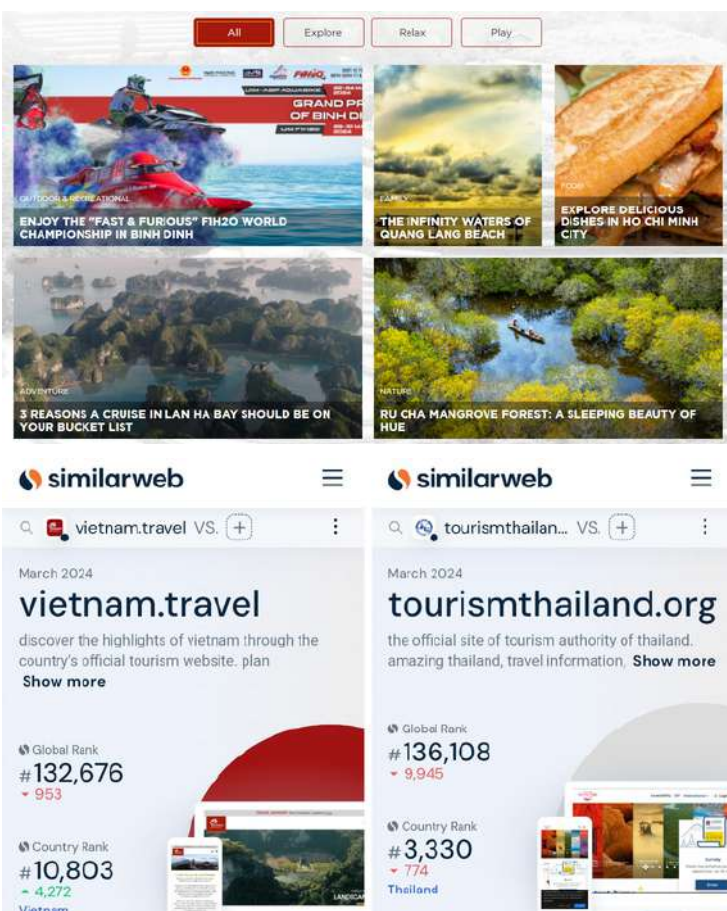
All Explore Relax Play

GRAND PR
OF BINH D

OUTDOOR & RECREATIONAL
ENJOY THE "FAST & FURIOUS" FIH2O WORLD CHAMPIONSHIP IN BINH DINH

FAMILY
THE INFINITY WATERS OF QUANG LANG BEACH

FOOD
EXPLORE DELICIOUS DISHES IN HO CHI MINH CITY

ADVENTURE
3 REASONS A CRUISE IN LAN HA BAY SHOULD BE ON YOUR BUCKET LIST

NATURE
RU CHA MANGROVE FOREST: A SLEEPING BEAUTY OF HUE

similarweb

vietnam.travel VS. +

March 2024
vietnam.travel
discover the highlights of vietnam through the country's official tourism website. plan
Show more

Global Rank
#132,676
953

Country Rank
#10,803
4,272
Vietnam

similarweb

tourismthailan... VS. +

March 2024
tourismthailand.org
the official site of tourism authority of thailand. amazing thailand, travel information, Show more

Global Rank
#136,108
9,945

Country Rank
#3,330
774
Thailand